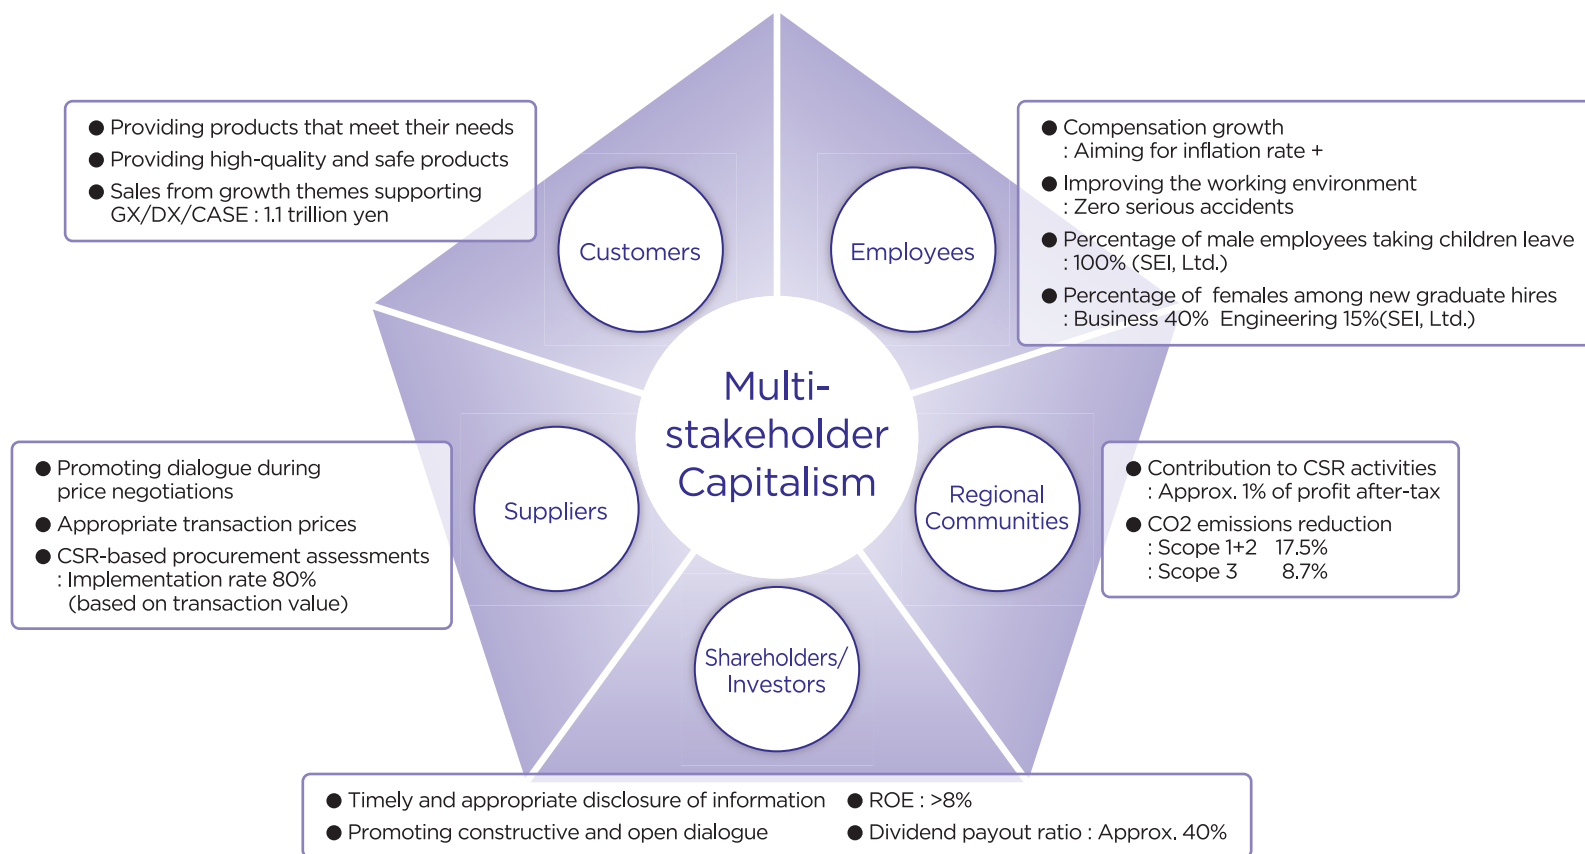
● Providing products that meet their needs
● Providing high-quality and safe products
● Sales from growth themes supporting GX/DX/CASE : 1.1 trillion yen

● Compensation growth
: Aiming for inflation rate +
● Improving the working environment
: Zero serious accidents
● Percentage of male employees taking children leave
: 100% (SEI, Ltd.)
● Percentage of females among new graduate hires
: Business 40% Engineering 15%(SEI, Ltd.)

Customers

Employees

Multi-stakeholder Capitalism

Suppliers

Regional Communities

Shareholders/ Investors

● Promoting dialogue during price negotiations
● Appropriate transaction prices
● CSR-based procurement assessments
: Implementation rate 80%
(based on transaction value)

● Contribution to CSR activities
: Approx. 1% of profit after-tax
● CO2 emissions reduction
: Scope 1+2 17.5%
: Scope 3 8.7%

● Timely and appropriate disclosure of information
● Promoting constructive and open dialogue
● ROE : >8%
● Dividend payout ratio : Approx. 40%